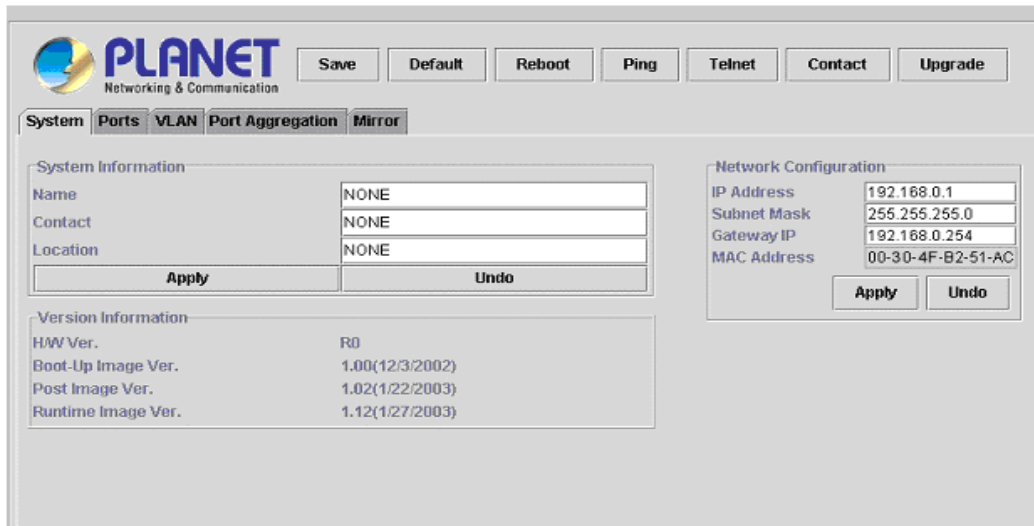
PLANET
Networking & Communication

Save Default Reboot Ping Telnet Contact Upgrade

System Ports VLAN Port Aggregation Mirror

System Information

| | |
|---|---|
| Name | NONE |
| Contact | NONE |
| Location | NONE |

Apply Undo

Version Information

| | |
|---|---|
| H/W Ver. | R0 |
| Boot-Up Image Ver. | 1.00(12/3/2002) |
| Post Image Ver. | 1.02(1/22/2003) |
| Runtime Image Ver. | 1.12(1/27/2003) |

Network Configuration

| | |
|---|---|
| IP Address | 192.168.0.1 |
| Subnet Mask | 255.255.255.0 |
| Gateway IP | 192.168.0.254 |
| MAC Address | 00-30-4F-B2-51-AC |

Apply Undo